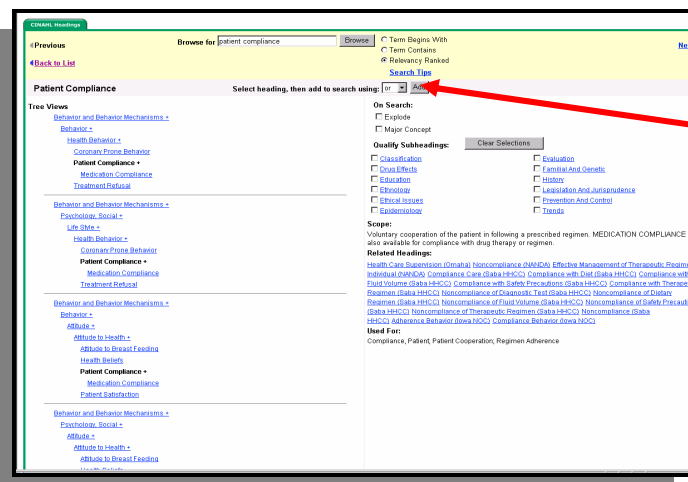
CINAHL Headings

◄Previous

Browse for patient compliance Browse

Term Begins With
Term Contains
Relevancy Ranked

Search Tips

Ne

◄Back to List

Patient Compliance

Select heading, then add to search using: or Add

Tree Views

Behavior and Behavior Mechanisms +
Behavior +
Health Behavior +
Coronary Prone Behavior
Patient Compliance +
Medication Compliance
Treatment Refusal

Behavior and Behavior Mechanisms +
Psychology, Social +
Life Style +
Health Behavior +
Coronary Prone Behavior
Patient Compliance +
Medication Compliance
Treatment Refusal

Behavior and Behavior Mechanisms +
Behavior +
Attitude +
Attitude to Health +
Attitude to Breast Feeding
Health Beliefs
Patient Compliance +
Medication Compliance
Patient Satisfaction

Behavior and Behavior Mechanisms +
Psychology, Social +
Attitude +
Attitude to Health +
Attitude to Breast Feeding
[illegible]

On Search:
Explode
Major Concept

Qualify Subheadings: Clear Selections

Classification
Drug Effects
Education
Ethnology
Ethical Issues
Epidemiology
Evaluation
Familial And Genetic
History
Legislation And Jurisprudence
Prevention And Control
Trends

Scope:
Voluntary cooperation of the patient in following a prescribed regimen. MEDICATION COMPLIANCE also available for compliance with drug therapy or regimen.

Related Headings:
Health Care Supervision (Omaha) Noncompliance (NANDA) Effective Management of Therapeutic Regim Individual (NANDA) Compliance Care (Saba HHCC) Compliance with Diet (Saba HHCC) Compliance wit Fluid Volume (Saba HHCC) Compliance with Safety Precautions (Saba HHCC) Compliance with Therape Regimen (Saba HHCC) Noncompliance of Diagnostic Test (Saba HHCC) Noncompliance of Dietary Regimen (Saba HHCC) Noncompliance of Fluid Volume (Saba HHCC) Noncompliance of Safety Precauti (Saba HHCC) Noncompliance of Therapeutic Regimen (Saba HHCC) Noncompliance (Saba HHCC) Adherence Behavior (Iowa NOC) Compliance Behavior (Iowa NOC)

Used For:
Compliance, Patient; Patient Cooperation; Regimen Adherence